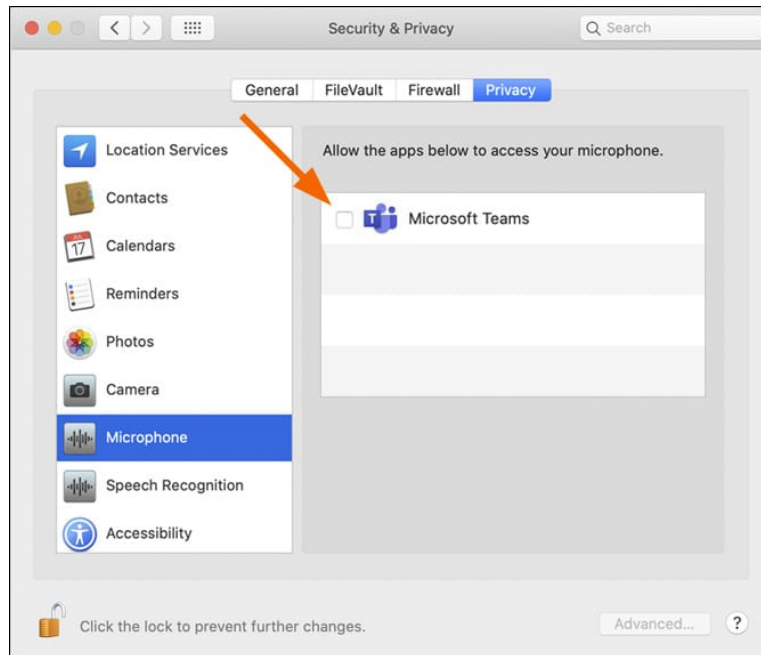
Security & Privacy

Search

General FileVault Firewall Privacy

Location Services
Contacts
17
Calendars
Reminders
Photos
Camera
Microphone
Speech Recognition
Accessibility

Allow the apps below to access your microphone.

Microsoft Teams

Click the lock to prevent further changes.

Advanced...

?